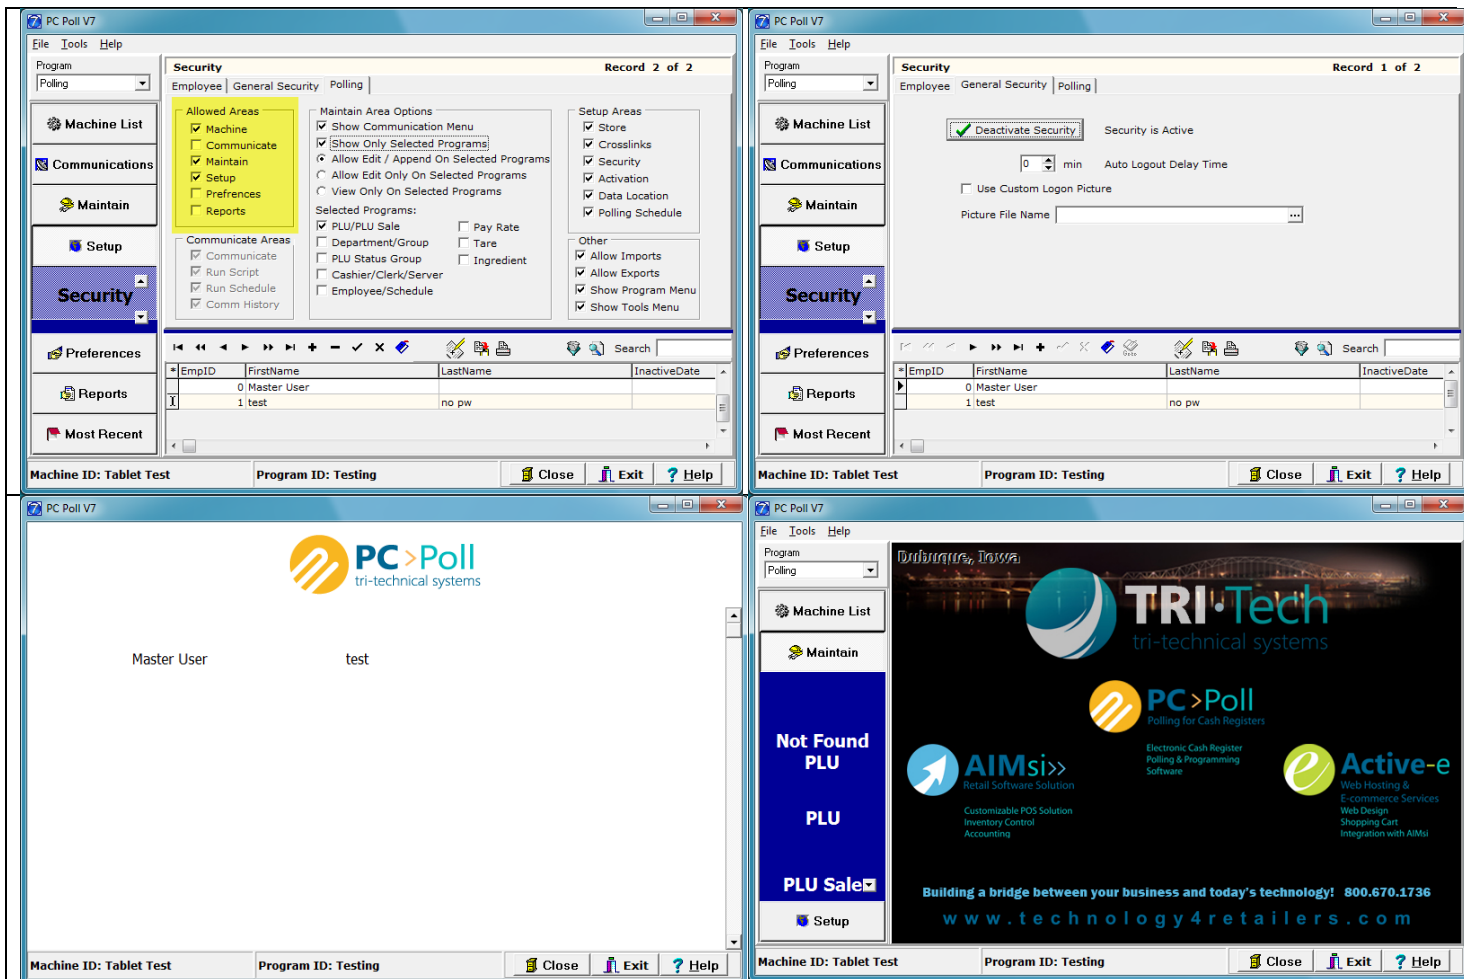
PC Poll V7

File Tools Help

Program
Polling

Machine List
Communications
Maintain
Setup
Security
Preferences
Reports
Most Recent

Security Record 2 of 2

Employee | General Security | Polling

Allowed Areas
Machine
Communicate
Maintain
Setup
Prefrences
Reports

Communicate Areas
Communicate
Run Script
Run Schedule
Comm History

Maintain Area Options
Show Communication Menu
Show Only Selected Programs
Allow Edit / Append On Selected Programs
Allow Edit Only On Selected Programs
View Only On Selected Programs
Selected Programs:
PLU/PLU Sale
Department/Group
PLU Status Group
Cashier/Clerk/Server
Employee/Schedule
Pay Rate
Tare
Ingredient

Setup Areas
Store
Crosslinks
Security
Activation
Data Location
Polling Schedule

Other
Allow Imports
Allow Exports
Show Program Menu
Show Tools Menu

Search

| * | EmpID | FirstName | LastName | InactiveDate |
|---|---|---|---|---|
| | 0 | Master User | | |
| | 1 | test | no pw | |

Machine ID: Tablet Test | Program ID: Testing | Close | Exit | Help

PC Poll V7

File Tools Help

Program
Polling

Machine List
Communications
Maintain
Setup
Security
Preferences
Reports
Most Recent

Security Record 1 of 2

Employee | General Security | Polling

Deactivate Security Security is Active
0 min Auto Logout Delay Time
Use Custom Logon Picture
Picture File Name

Search

| * | EmpID | FirstName | LastName | InactiveDate |
|---|---|---|---|---|
| | 0 | Master User | | |
| | 1 | test | no pw | |

Machine ID: Tablet Test | Program ID: Testing | Close | Exit | Help

PC Poll V7

PC>Poll
tri-technical systems

Master User test

Machine ID: Tablet Test | Program ID: Testing | Close | Exit | Help

PC Poll V7

File Tools Help

Program
Polling

Machine List
Maintain
Not Found PLU
PLU
PLU Sale
Setup

Dubuque, Iowa
TRI·Tech
tri-technical systems
PC>Poll
Polling for Cash Registers
Electronic Cash Register Polling & Programming Software
AIMsi»
Retail Software Solution
Customizable POS Solution
Inventory Control
Accounting
Active-e
Web Hosting & E-commerce Services
Web Design
Shopping Cart
Integration with AIMsi
Building a bridge between your business and today's technology! 800.670.1736
www.technology4retailers.com

Machine ID: Tablet Test | Program ID: Testing | Close | Exit | Help